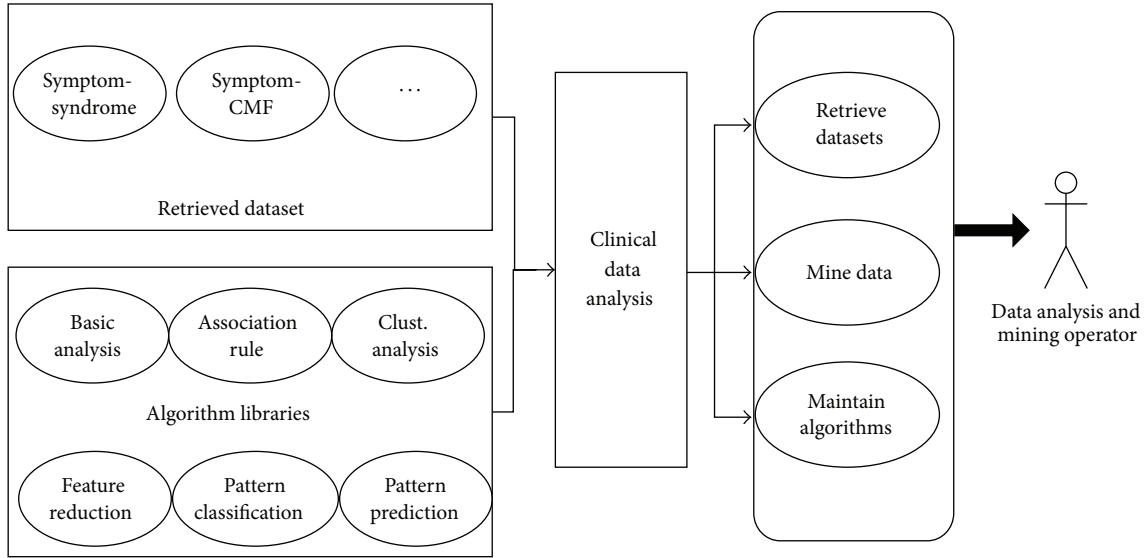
Symptom-syndrome

Symptom-CMF

...

Retrieved dataset

Basic analysis

Association rule

Clust. analysis

Algorithm libraries

Feature reduction

Pattern classification

Pattern prediction

Clinical data analysis

Retrieve datasets

Mine data

Maintain algorithms

Data analysis and mining operator